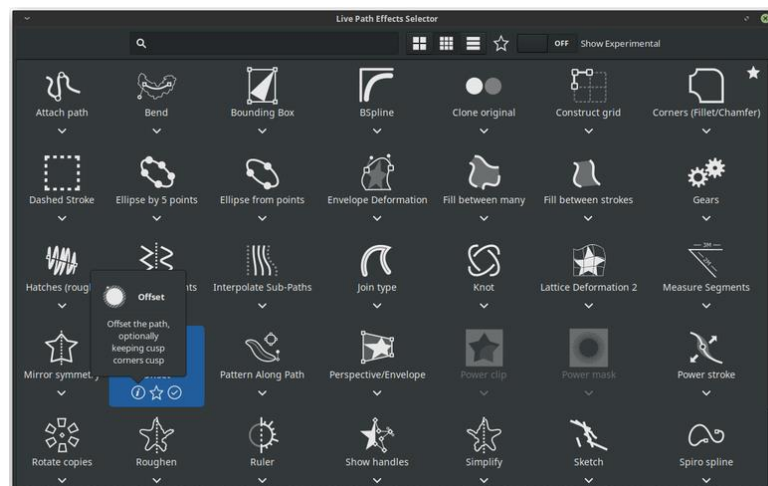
Live Path Effects Selector

OFF Show Experimental

Attach path
Bend
Bounding Box
BSpline
Clone original
Construct grid
Corners (Fillet/Chamfer)

Dashed Stroke
Ellipse by 5 points
Ellipse from points
Envelope Deformation
Fill between many
Fill between strokes
Gears

Hatches (rough
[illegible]nts
Interpolate Sub-Paths
Join type
Knot
Lattice Deformation 2
Measure Segments

Offset
Offset the path, optionally keeping cusp corners cusp

Mirror symmet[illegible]
Pattern Along Path
Perspective/Envelope
Power clip
Power mask
Power stroke

Rotate copies
Roughen
Ruler
Show handles
Simplify
Sketch
Spiro spline